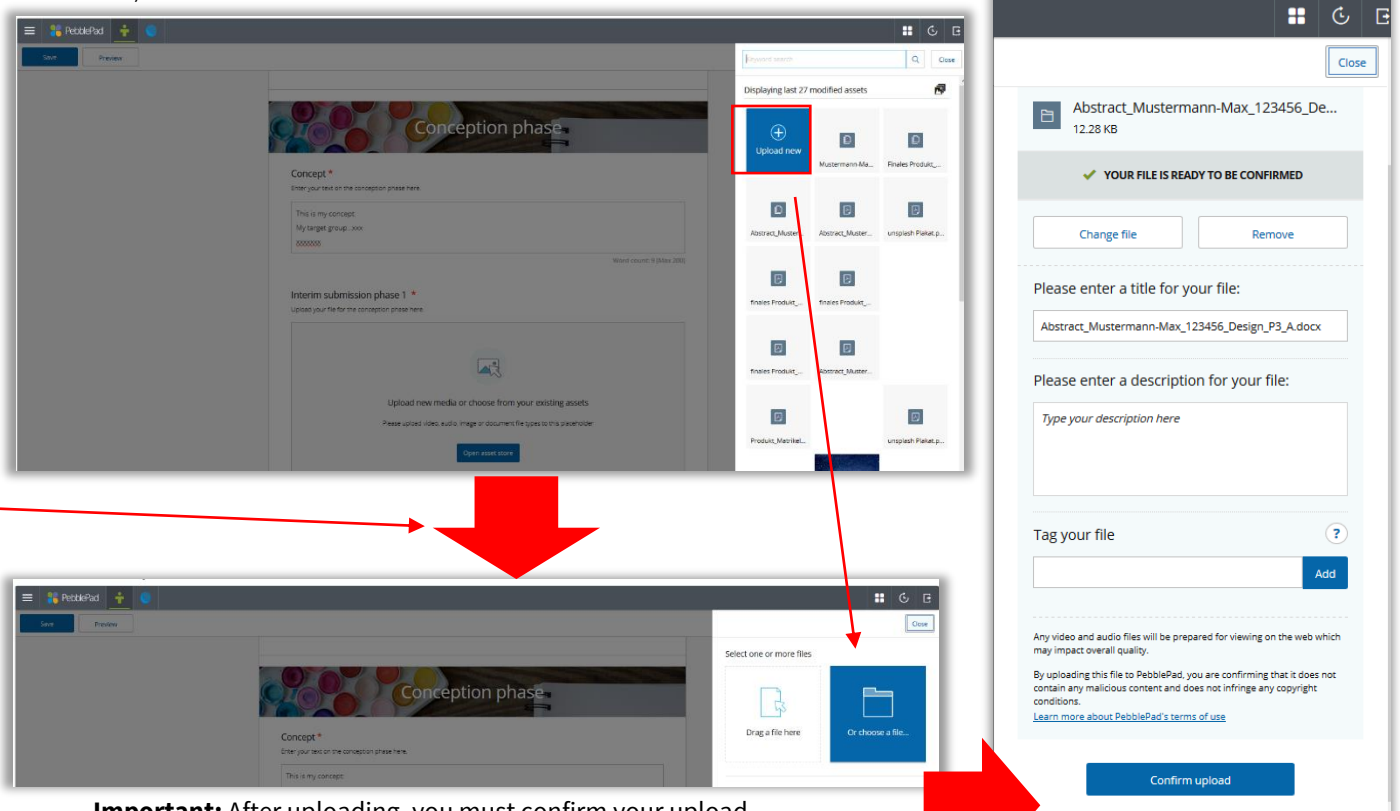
PebblePad

Save
Preview

Keyword search
Close

Displaying last 27 modified assets

Upload new
Mustermann-Ma...
Finales Produkt_...
Abstract_Muster...
Abstract_Muster...
unsplash Plakat.p...
finales Produkt_...
finales Produkt_...
finales Produkt_...
Abstract_Muster...
Produkt_Matrikel...
unsplash Plakat.p...

Conception phase

Concept *
Enter your text on the conception phase here.

This is my concept.
My target group : xxx
ßßßßßß

Word count: 9 (Max: 200)

Interim submission phase 1 *
Upload your file for the conception phase here.

Upload new media or choose from your existing assets
Please upload video, audio, image or document file types to this placeholder.

Open asset store

PebblePad

Save
Preview

Close

Select one or more files

Drag a file here
Or choose a file...

Conception phase

Concept *
Enter your text on the conception phase here.

This is my concept.

Close

Abstract_Mustermann-Max_123456_De...
12.28 KB

YOUR FILE IS READY TO BE CONFIRMED

Change file
Remove

Please enter a title for your file:
Abstract_Mustermann-Max_123456_Design_P3_A.docx

Please enter a description for your file:
Type your description here

Tag your file
?
Add

Any video and audio files will be prepared for viewing on the web which may impact overall quality.

By uploading this file to PebblePad, you are confirming that it does not contain any malicious content and does not infringe any copyright conditions.
Learn more about PebblePad's terms of use

Confirm upload

Important: After uploading, you must confirm your upload